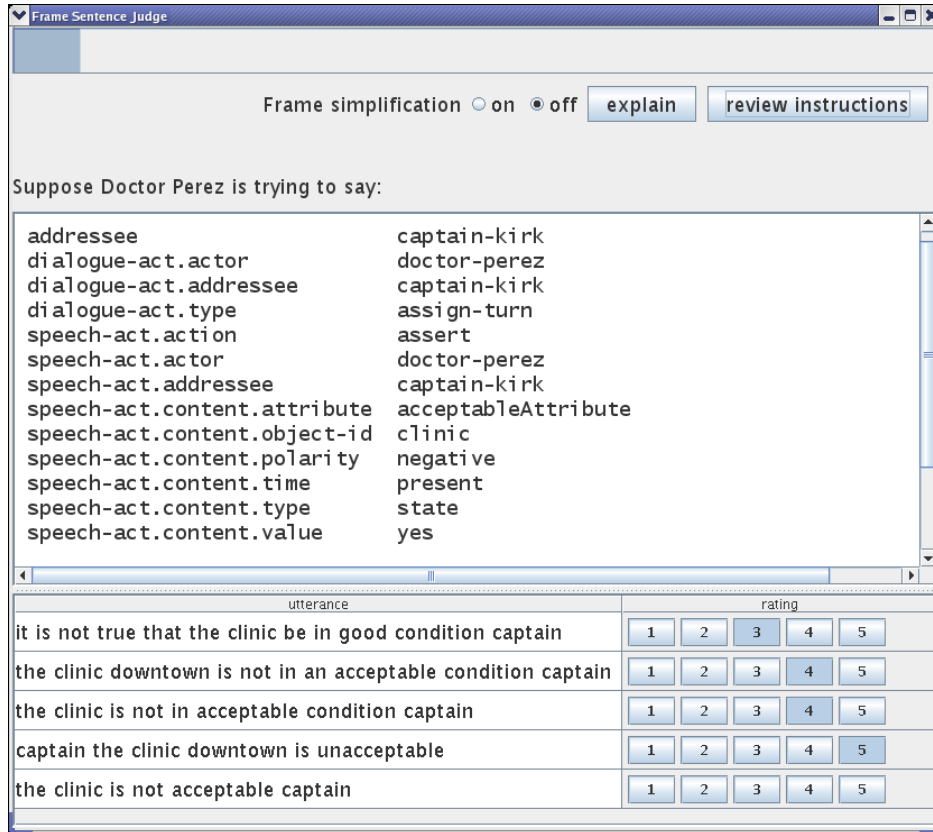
Frame Sentence Judge

Frame simplification ○ on ◉ off explain review instructions

Suppose Doctor Perez is trying to say:

| | |
|---|---|
| addressee | captain-kirk |
| dialogue-act.actor | doctor-perez |
| dialogue-act.addressee | captain-kirk |
| dialogue-act.type | assign-turn |
| speech-act.action | assert |
| speech-act.actor | doctor-perez |
| speech-act.addressee | captain-kirk |
| speech-act.content.attribute | acceptableAttribute |
| speech-act.content.object-id | clinic |
| speech-act.content.polarity | negative |
| speech-act.content.time | present |
| speech-act.content.type | state |
| speech-act.content.value | yes |

| utterance | rating |
|---|---|
| it is not true that the clinic be in good condition captain | 1 2 3 4 5 |
| the clinic downtown is not in an acceptable condition captain | 1 2 3 4 5 |
| the clinic is not in acceptable condition captain | 1 2 3 4 5 |
| captain the clinic downtown is unacceptable | 1 2 3 4 5 |
| the clinic is not acceptable captain | 1 2 3 4 5 |